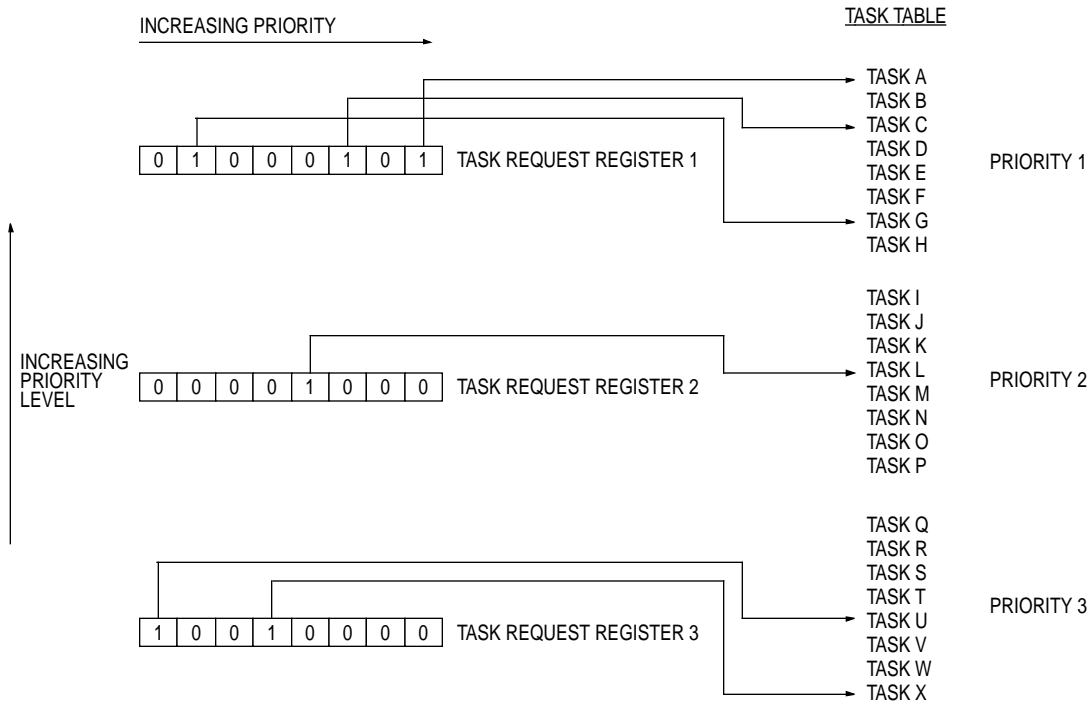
INCREASING PRIORITY

TASK TABLE

| 0 | 1 | 0 | 0 | 0 | 1 | 0 | 1 |
|---|---|---|---|---|---|---|---|

TASK REQUEST REGISTER 1

TASK A
TASK B
TASK C
TASK D
TASK E
TASK F
TASK G
TASK H

PRIORITY 1

INCREASING PRIORITY LEVEL

| 0 | 0 | 0 | 0 | 1 | 0 | 0 | 0 |
|---|---|---|---|---|---|---|---|

TASK REQUEST REGISTER 2

TASK I
TASK J
TASK K
TASK L
TASK M
TASK N
TASK O
TASK P

PRIORITY 2

| 1 | 0 | 0 | 1 | 0 | 0 | 0 | 0 |
|---|---|---|---|---|---|---|---|

TASK REQUEST REGISTER 3

TASK Q
TASK R
TASK S
TASK T
TASK U
TASK V
TASK W
TASK X

PRIORITY 3